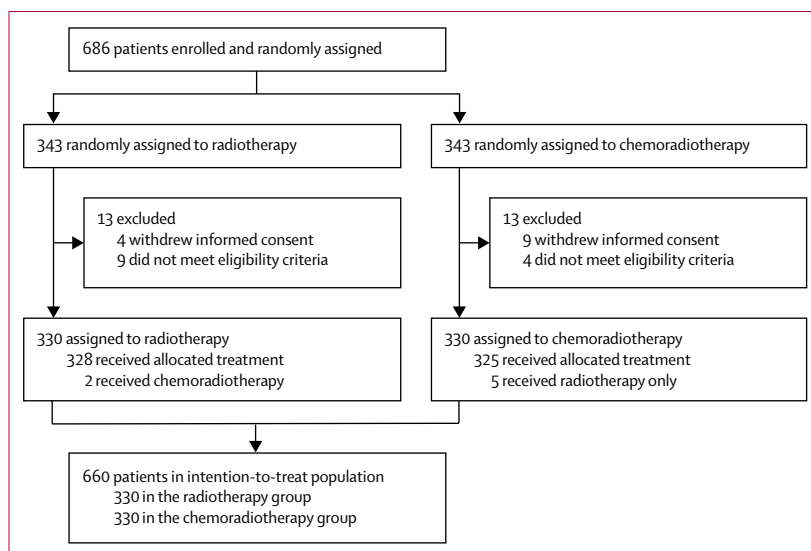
686 patients enrolled and randomly assigned

343 randomly assigned to radiotherapy

343 randomly assigned to chemoradiotherapy

13 excluded
4 withdrew informed consent
9 did not meet eligibility criteria

13 excluded
9 withdrew informed consent
4 did not meet eligibility criteria

330 assigned to radiotherapy
328 received allocated treatment
2 received chemoradiotherapy

330 assigned to chemoradiotherapy
325 received allocated treatment
5 received radiotherapy only

660 patients in intention-to-treat population
330 in the radiotherapy group
330 in the chemoradiotherapy group